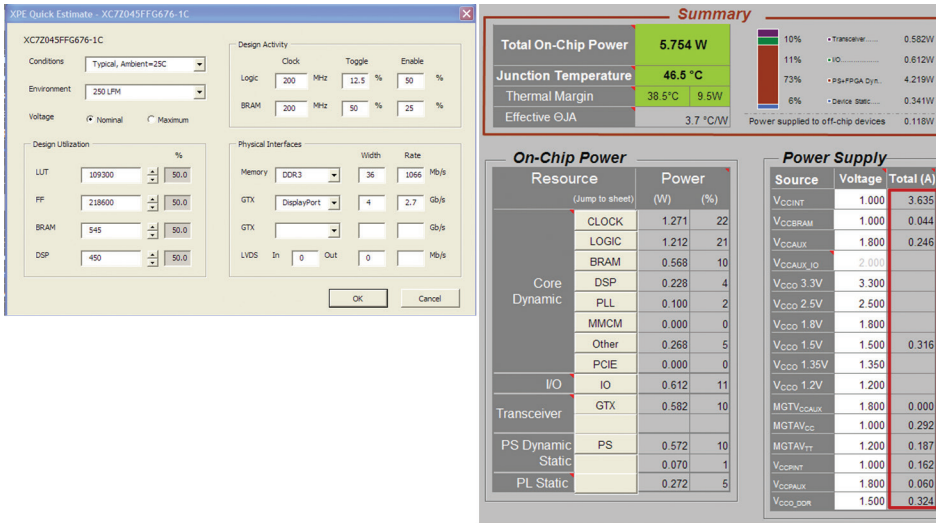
XPE Quick Estimate - XC7Z045FFG676-1C

XC7Z045FFG676-1C

Conditions: Typical, Ambient=25C
Environment: 250 LFM
Voltage: Nominal / Maximum

Design Activity

| | Clock | | Toggle | | Enable | |
|---|---|---|---|---|---|---|
| Logic | 200 | MHz | 12.5 | % | 50 | % |
| BRAM | 200 | MHz | 50 | % | 25 | % |

Design Utilization

| | | % |
|---|---|---|
| LUT | 109300 | 50.0 |
| FF | 218600 | 50.0 |
| BRAM | 545 | 50.0 |
| DSP | 450 | 50.0 |

Physical Interfaces

| | | Width | Rate | |
|---|---|---|---|---|
| Memory | DDR3 | 36 | 1066 | Mb/s |
| GTX | DisplayPort | 4 | 2.7 | Gb/s |
| GTX | | | | Gb/s |
| LVDS | In 0 | Out 0 | | Mb/s |

OK Cancel

Summary

| | |
|---|---|
| Total On-Chip Power | 5.754 W |
| Junction Temperature | 46.5 °C |
| Thermal Margin | 38.5°C 9.5W |
| Effective ΘJA | 3.7 °C/W |

| % | | |
|---|---|---|
| 10% | Transceiver...... | 0.582W |
| 11% | I/O....... | 0.612W |
| 73% | PS+FPGA Dyn... | 4.219W |
| 6% | Device Static..... | 0.341W |

Power supplied to off-chip devices 0.118W

On-Chip Power

| Resource | (Jump to sheet) | Power (W) | (%) |
|---|---|---|---|
| Core Dynamic | CLOCK | 1.271 | 22 |
| | LOGIC | 1.212 | 21 |
| | BRAM | 0.568 | 10 |
| | DSP | 0.228 | 4 |
| | PLL | 0.100 | 2 |
| | MMCM | 0.000 | 0 |
| | Other | 0.268 | 5 |
| | PCIE | 0.000 | 0 |
| I/O | IO | 0.612 | 11 |
| Transceiver | GTX | 0.582 | 10 |
| PS Dynamic | PS | 0.572 | 10 |
| Static | | 0.070 | 1 |
| PL Static | | 0.272 | 5 |

Power Supply

| Source | Voltage | Total (A) |
|---|---|---|
| $V_{CCINT}$ | 1.000 | 3.635 |
| $V_{CCBRAM}$ | 1.000 | 0.044 |
| $V_{CCAUX}$ | 1.800 | 0.246 |
| $V_{CCAUX\_IO}$ | 2.000 | |
| $V_{CCO}$ 3.3V | 3.300 | |
| $V_{CCO}$ 2.5V | 2.500 | |
| $V_{CCO}$ 1.8V | 1.800 | |
| $V_{CCO}$ 1.5V | 1.500 | 0.316 |
| $V_{CCO}$ 1.35V | 1.350 | |
| $V_{CCO}$ 1.2V | 1.200 | |
| $MGTV_{CCAUX}$ | 1.800 | 0.000 |
| $MGTAV_{CC}$ | 1.000 | 0.292 |
| $MGTAV_{TT}$ | 1.200 | 0.181 |
| $V_{CCPINT}$ | 1.000 | 0.162 |
| $V_{CCPAUX}$ | 1.800 | 0.060 |
| $V_{CCO\_DDR}$ | 1.500 | 0.324 |